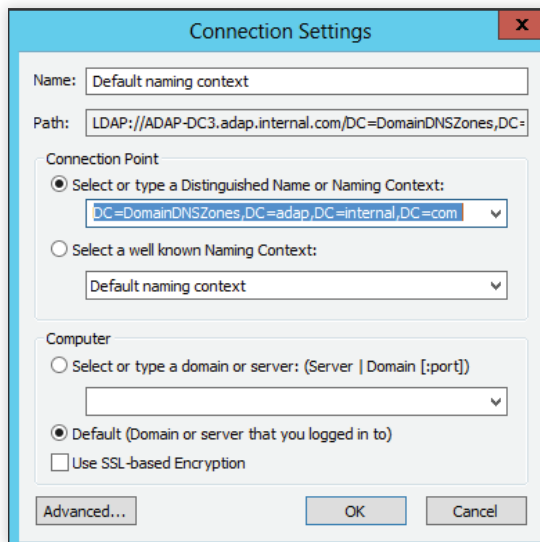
Connection Settings

Name: Default naming context

Path: LDAP://ADAP-DC3.adap.internal.com/DC=DomainDNSZones,DC=

Connection Point

Select or type a Distinguished Name or Naming Context:

DC=DomainDNSZones,DC=adap,DC=internal,DC=com

Select a well known Naming Context:

Default naming context

Computer

Select or type a domain or server: (Server | Domain [:port])

Default (Domain or server that you logged in to)

Use SSL-based Encryption

Advanced...

OK

Cancel